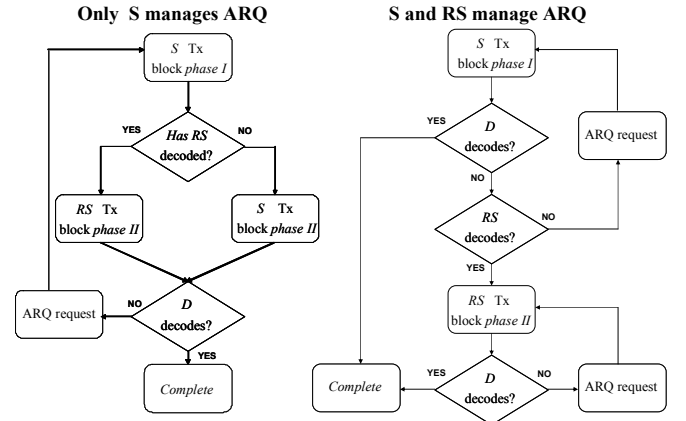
Only S manages ARQ

S Tx block phase I

Has RS decoded?

YES

NO

RS Tx block phase II

S Tx block phase II

NO

ARQ request

D decodes?

YES

Complete

S and RS manage ARQ

S Tx block phase I

YES

D decodes?

NO

ARQ request

RS decodes?

NO

YES

RS Tx block phase II

Complete

YES

D decodes?

NO

ARQ request